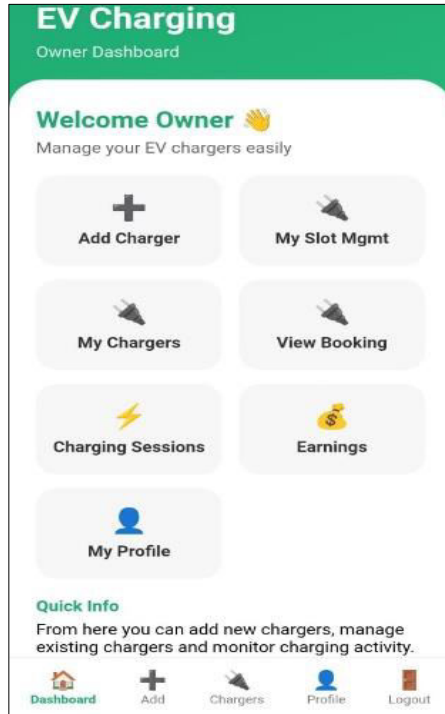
EV Charging
Owner Dashboard

Welcome Owner 👋
Manage your EV chargers easily

Add Charger

My Slot Mgmt

My Chargers

View Booking

Charging Sessions

Earnings

My Profile

Quick Info
From here you can add new chargers, manage existing chargers and monitor charging activity.

Dashboard
Add
Chargers
Profile
Logout